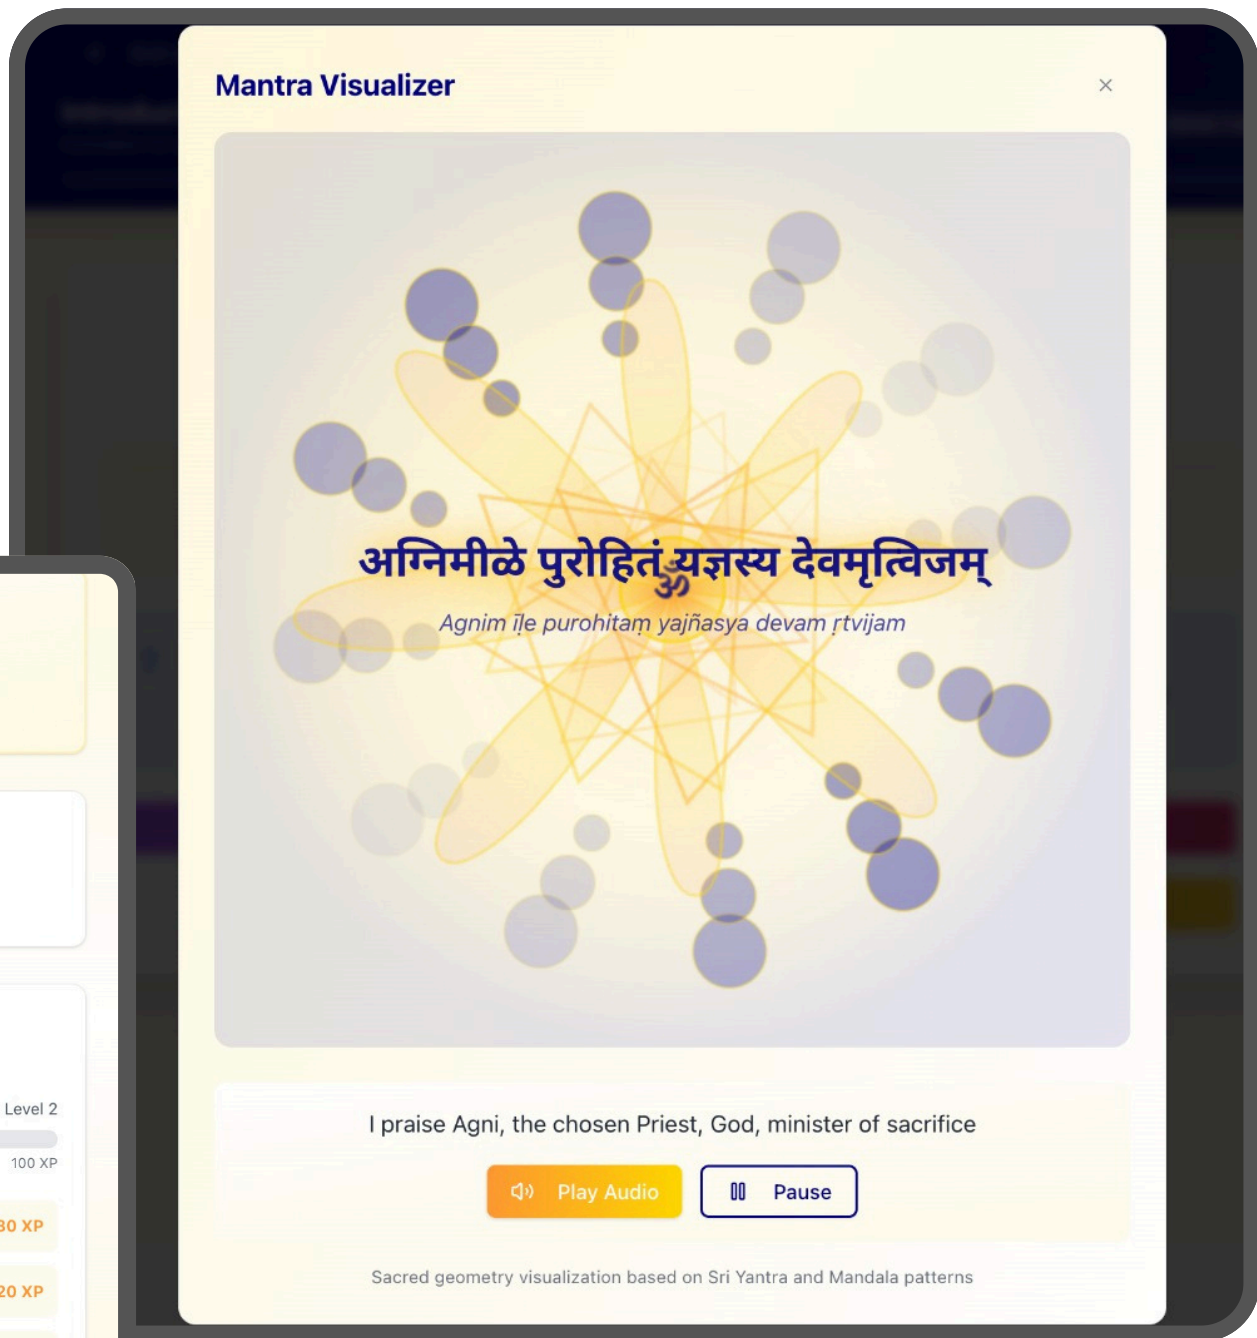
Mantra Visualizer

×

अग्निमीळे पुरोहितं यज्ञस्य देवमृत्विजम्

ॐ

Agnim īḷe purohitaṃ yajñasya devam ṛtvijam

I praise Agni, the chosen Priest, God, minister of sacrifice

Play Audio

Pause

Sacred geometry visualization based on Sri Yantra and Mandala patterns

Level 2

100 XP

30 XP

20 XP